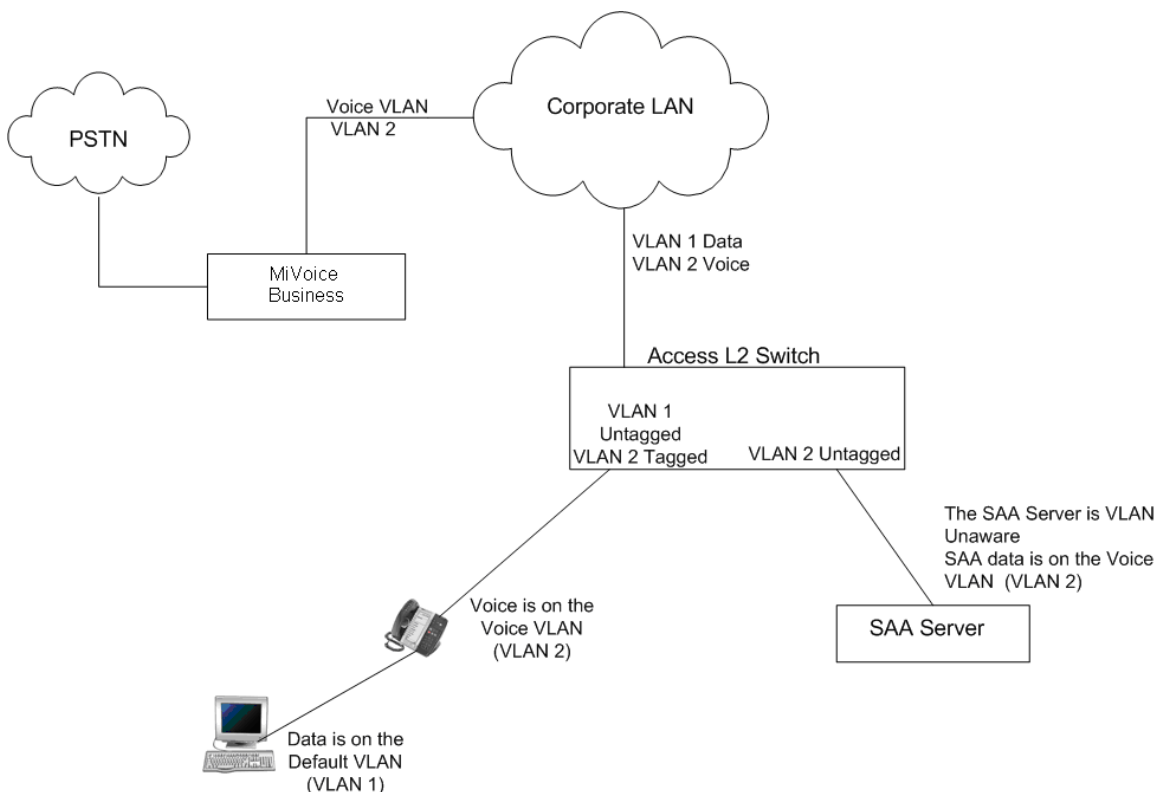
PSTN

Voice VLAN
VLAN 2

Corporate LAN

MiVoice
Business

VLAN 1 Data
VLAN 2 Voice

Access L2 Switch

VLAN 1
Untagged
VLAN 2 Tagged

VLAN 2 Untagged

The SAA Server is VLAN Unaware
SAA data is on the Voice VLAN (VLAN 2)

Voice is on the Voice VLAN (VLAN 2)

SAA Server

Data is on the Default VLAN (VLAN 1)